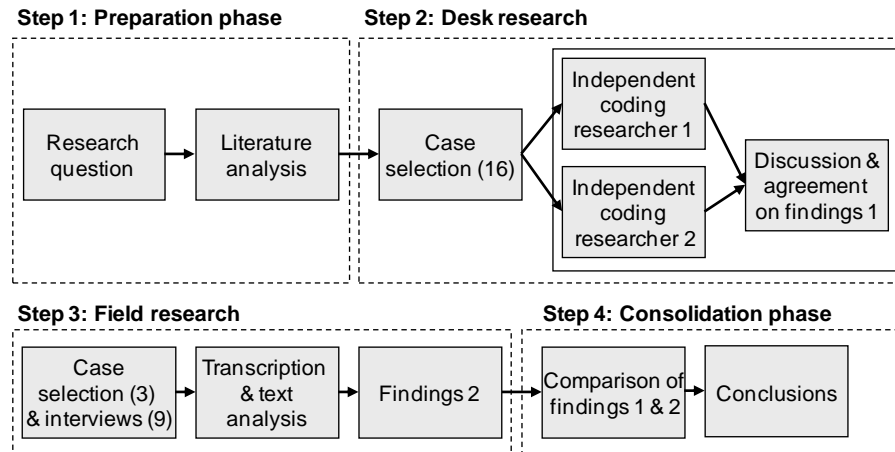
Step 1: Preparation phase

Research question

Literature analysis

Step 2: Desk research

Case selection (16)

Independent coding researcher 1

Independent coding researcher 2

Discussion & agreement on findings 1

Step 3: Field research

Case selection (3) & interviews (9)

Transcription & text analysis

Findings 2

Step 4: Consolidation phase

Comparison of findings 1 & 2

Conclusions